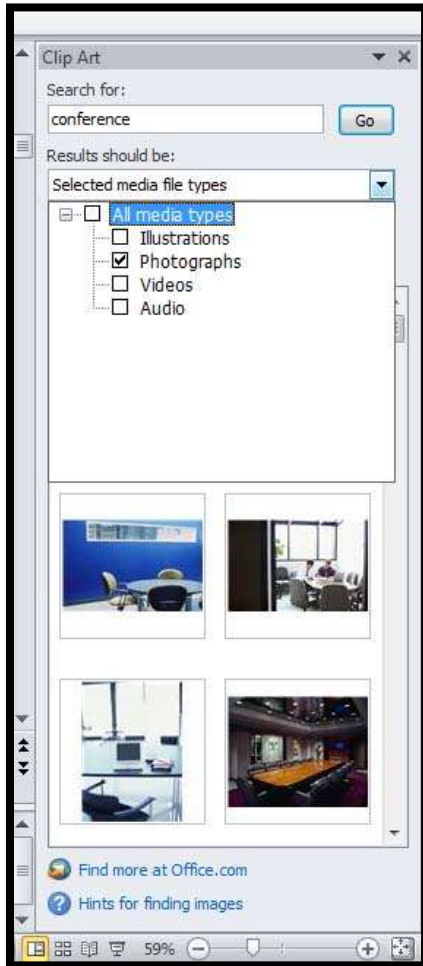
Clip Art

Search for:

conference

Go

Results should be:

Selected media file types

All media types

Illustrations

Photographs

Videos

Audio

Find more at Office.com

Hints for finding images

59%